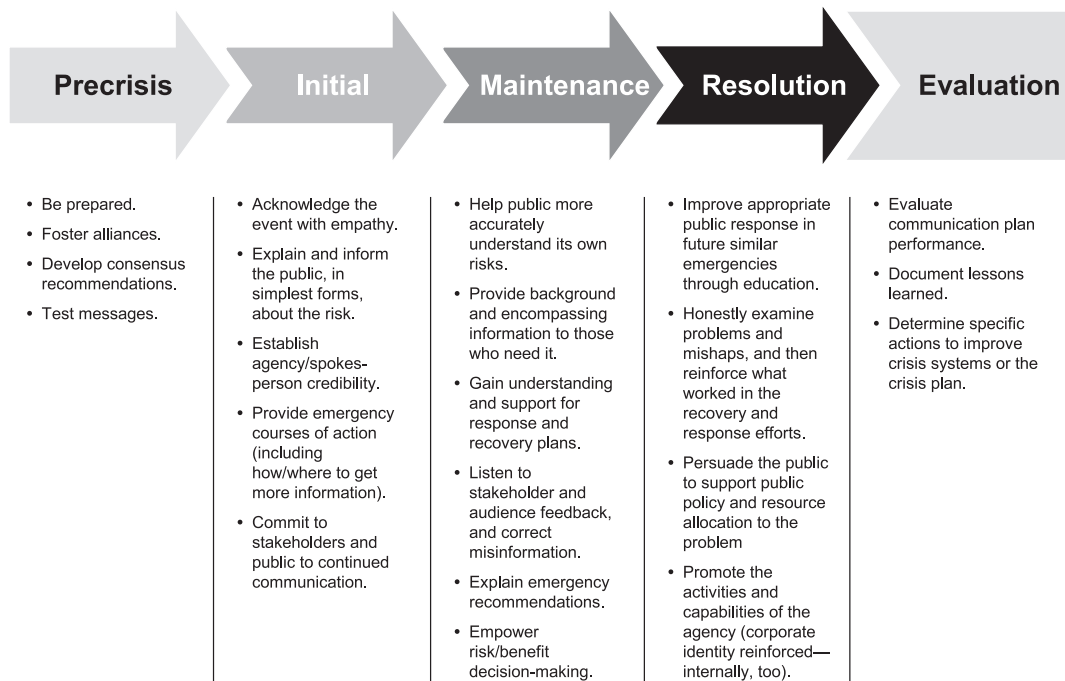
Precrisis

• Be prepared.
• Foster alliances.
• Develop consensus recommendations.
• Test messages.

Initial

• Acknowledge the event with empathy.
• Explain and inform the public, in simplest forms, about the risk.
• Establish agency/spokesperson credibility.
• Provide emergency courses of action (including how/where to get more information).
• Commit to stakeholders and public to continued communication.

Maintenance

• Help public more accurately understand its own risks.
• Provide background and encompassing information to those who need it.
• Gain understanding and support for response and recovery plans.
• Listen to stakeholder and audience feedback, and correct misinformation.
• Explain emergency recommendations.
• Empower risk/benefit decision-making.

Resolution

• Improve appropriate public response in future similar emergencies through education.
• Honestly examine problems and mishaps, and then reinforce what worked in the recovery and response efforts.
• Persuade the public to support public policy and resource allocation to the problem
• Promote the activities and capabilities of the agency (corporate identity reinforced—internally, too).

Evaluation

• Evaluate communication plan performance.
• Document lessons learned.
• Determine specific actions to improve crisis systems or the crisis plan.